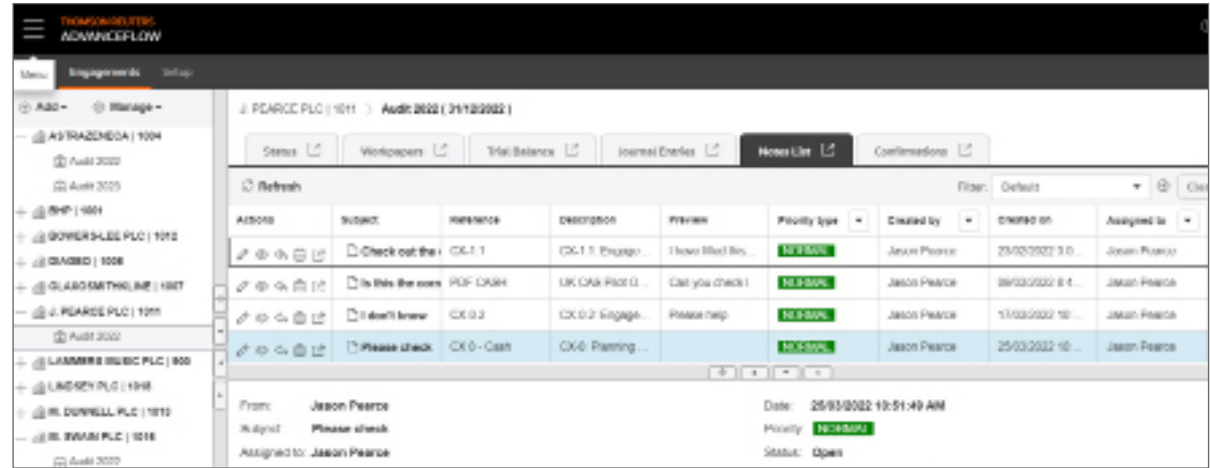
THOMSON REUTERS
ADVANCEFLOW

Menu Engagements Setup

Add ▾ Manage ▾

ASTRAZENECA | 1004
Audit 2022
Audit 2023
BHP | 1001
BOWERS-LEE PLC | 1012
DIAGEO | 1008
GLAXOSMITHKLINE | 1007
J. PEARCE PLC | 1011
Audit 2022
LAMMERS MUSIC PLC | 800
LINDSEY PLC | 1018
R. DUNNELL PLC | 1010
R. SWAIN PLC | 1016
Audit 2022

J. PEARCE PLC | 1011 › Audit 2022 ( 31/12/2022 )

Status | Workpapers | Trial Balance | Journal Entries | Notes List | Confirmations

Refresh

Filter: Default

| Actions | Subject | Reference | Description | Preview | Priority type | Created by | Created on | Assigned to |
|---|---|---|---|---|---|---|---|---|
| | Check out the | CX-1.1 | CX-1.1: Engage... | I have filled the... | NORMAL | Jason Pearce | 23/02/2022 3:0... | Jason Pearce |
| | Is this the corre | PDF CASH | UK CASH Plot D... | Can you check i | NORMAL | Jason Pearce | 09/03/2022 8:4... | Jason Pearce |
| | I don't know | CX 0.2 | CX 0.2: Engage... | Please help | NORMAL | Jason Pearce | 17/03/2022 10:... | Jason Pearce |
| | Please check | CX 0 - Cash | CX-0: Planning ... | | NORMAL | Jason Pearce | 25/03/2022 10:... | Jason Pearce |

From: Jason Pearce
Subject: Please check
Assigned to: Jason Pearce

Date: 25/03/2022 10:51:49 AM
Priority: NORMAL
Status: Open